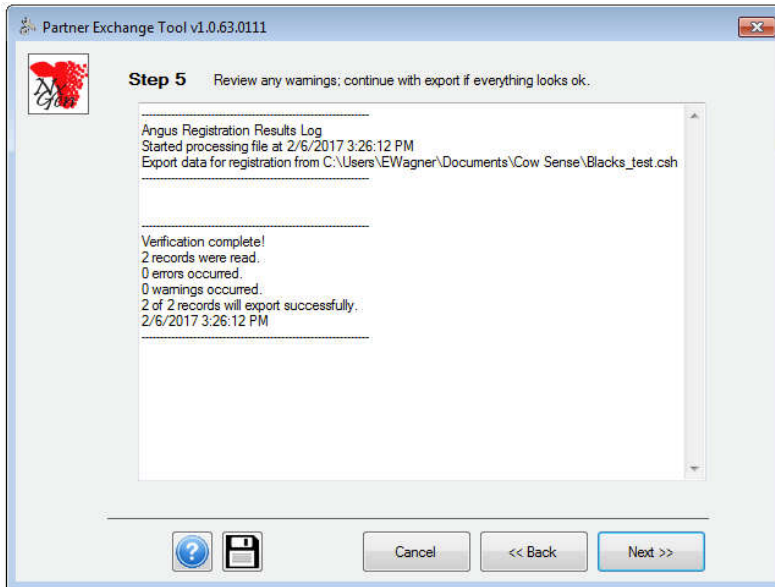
Partner Exchange Tool v1.0.63.0111

NxGen

Step 5 Review any warnings; continue with export if everything looks ok.

------------------------------------------------------------
Angus Registration Results Log
Started processing file at 2/6/2017 3:26:12 PM
Export data for registration from C:\Users\EWagner\Documents\Cow Sense\Blacks_test.csh
------------------------------------------------------------

------------------------------------------------------------
Verification complete!
2 records were read.
0 errors occurred.
0 warnings occurred.
2 of 2 records will export successfully.
2/6/2017 3:26:12 PM
------------------------------------------------------------

Cancel | << Back | Next >>